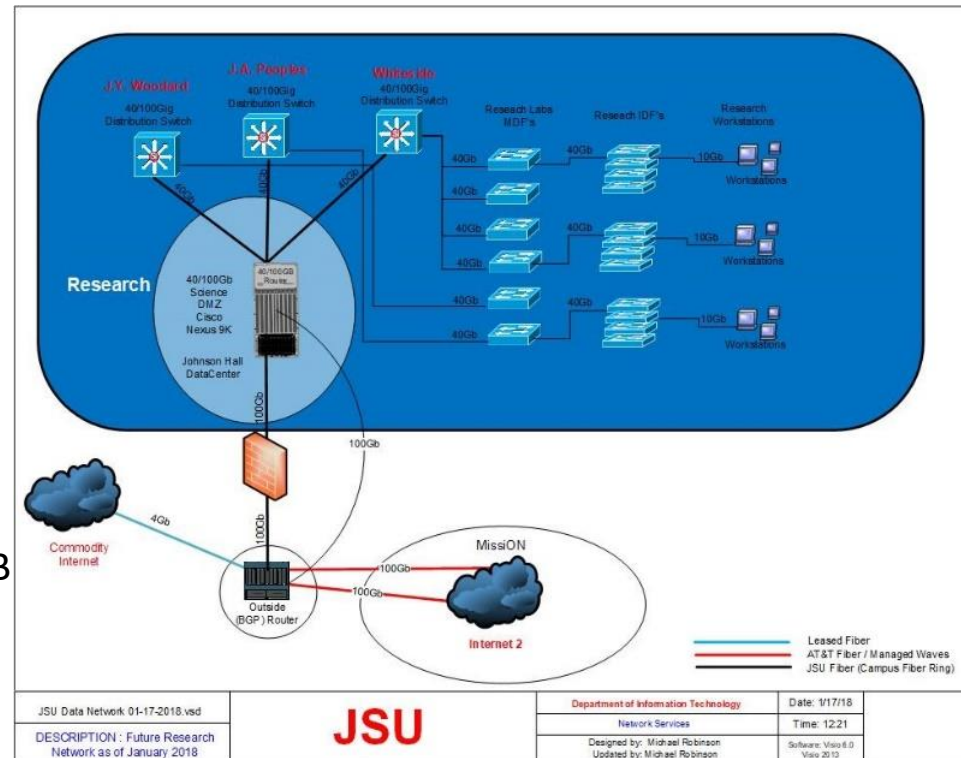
J.Y. Woodard
40/100Gig Distribution Switch

J.A. Peoples
40/100Gig Distribution Switch

Whiteside
40/100Gig Distribution Switch

Reseach Labs MDF's

Reseach IDF's

Research Workstations

40Gb
40Gb
40Gb

40Gb
40Gb
40Gb
40Gb
40Gb
40Gb

40Gb
40Gb
40Gb

10Gb
10Gb
10Gb

Workstations
Workstations
Workstations

Research

40/100Gb Science DMZ Cisco Nexus 9K

40/100GB Router

Johnson Hall DataCenter

100Gb

100Gb

4Gb

Commodity Internet

100Gb

Outside (BGP) Router

MissiON

100Gb
100Gb

Internet 2

Leased Fiber
AT&T Fiber / Managed Waves
JSU Fiber (Campus Fiber Ring)

3

JSU Data Network 01-17-2018.vsd

DESCRIPTION : Future Research Network as of January 2018

JSU

Department of Information Technology

Network Services

Designed by: Michael Robinson
Updated by: Michael Robinson

Date: 1/17/18

Time: 12:21

Software: Visio 6.0
Visio 2013